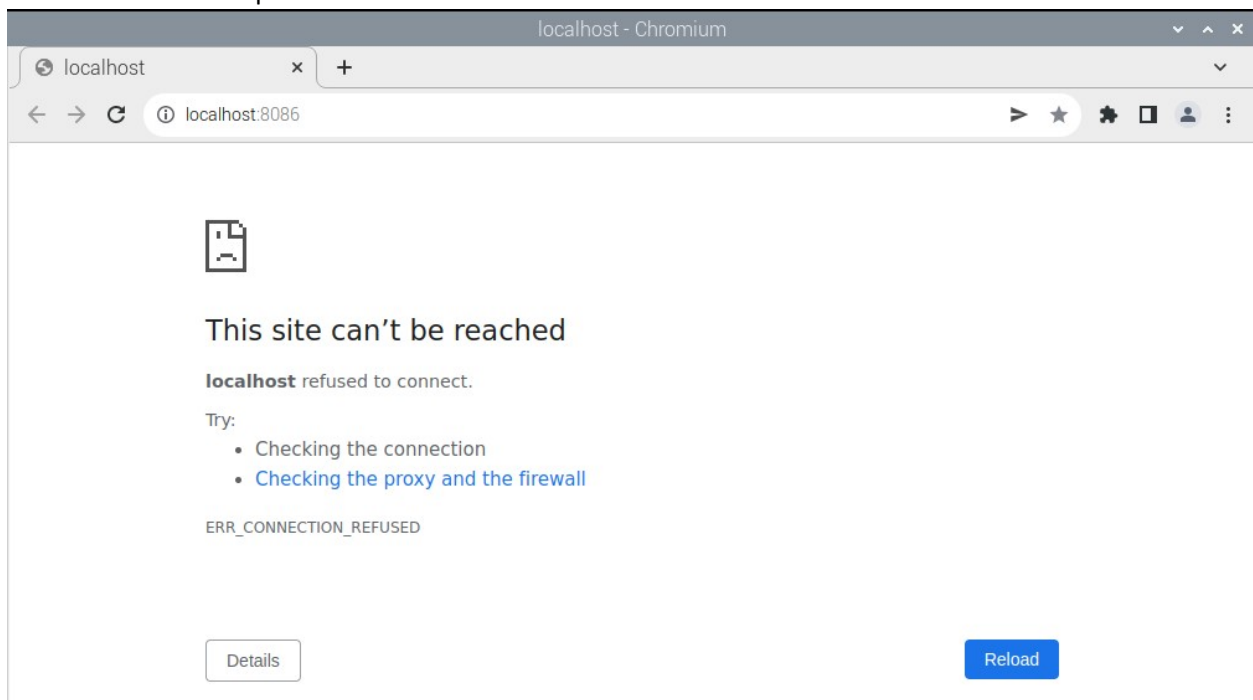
localhost - Chromium

localhost ×
+

localhost:8086

This site can’t be reached

**localhost** refused to connect.

Try:
- Checking the connection
- Checking the proxy and the firewall

ERR_CONNECTION_REFUSED

Details

Reload